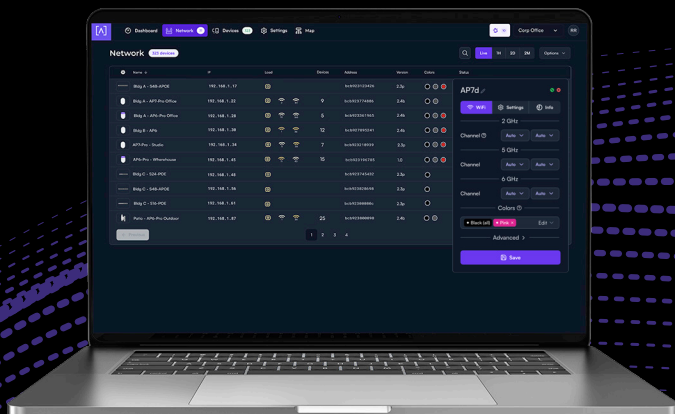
Dashboard Network Devices Settings Map Corp Office

Network 323 devices

Live 1H 3D 2M Options

| Name | IP | Load | Clients | Address | Version | Colors | State |
|---|---|---|---|---|---|---|---|
| Bldg A - S48-APOE | 192.168.1.17 | | | bcb903120426 | 2.3p | | |
| Bldg A - AP7-Pro-Office | 192.168.1.22 | | 9 | bcb901774886 | 2.4b | | |
| Bldg A - AP6-Pro-Office | 192.168.1.26 | | 5 | bcb903561865 | 2.4b | | |
| Bldg B - AP6 | 192.168.1.28 | | 12 | bcb907892241 | 2.4b | | |
| AP7-Pro - Studio | 192.168.1.34 | | 7 | bcb903218850 | 2.4b | | |
| AP6-Pro - Warehouse | 192.168.1.45 | | 15 | bcb903106785 | 1.2 | | |
| Bldg C - S24-POE | 192.168.1.46 | | | bcb903745462 | 2.3p | | |
| Bldg C - S48-APOE | 192.168.1.56 | | | bcb902984545 | 2.3p | | |
| Bldg C - S16-POE | 192.168.1.61 | | | bcb903988884 | 2.3p | | |
| Patio - AP6-Pro-Outdoor | 192.168.1.87 | | 25 | bcb903888888 | 2.4b | | |

Previous 1 2 3 4

AP7d

WiFi Settings Info

2 GHz
Channel Auto Auto
5 GHz
Channel Auto Auto
6 GHz
Channel Auto Auto
Colors
Black (all) Pink Edit
Advanced
Save